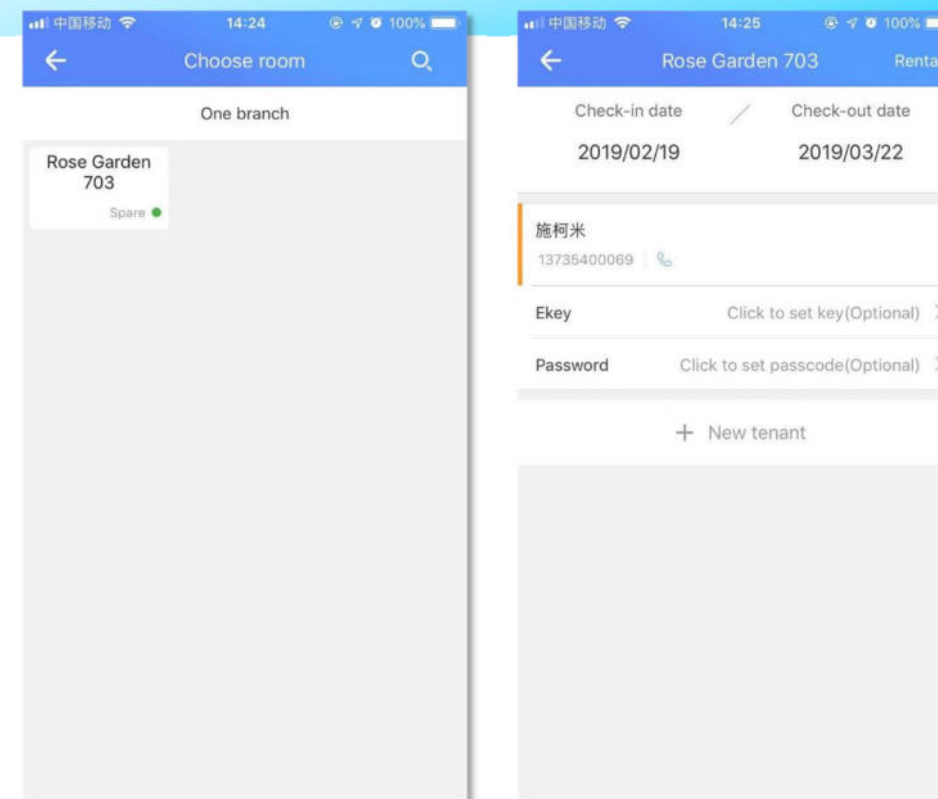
中国移动 14:24 100%

Choose room

One branch

Rose Garden 703

Spare

中国移动 14:25 100%

Rose Garden 703 Renta

Check-in date / Check-out date

2019/02/19 2019/03/22

施柯米

13735400069

Ekey Click to set key(Optional)

Password Click to set passcode(Optional)

+ New tenant